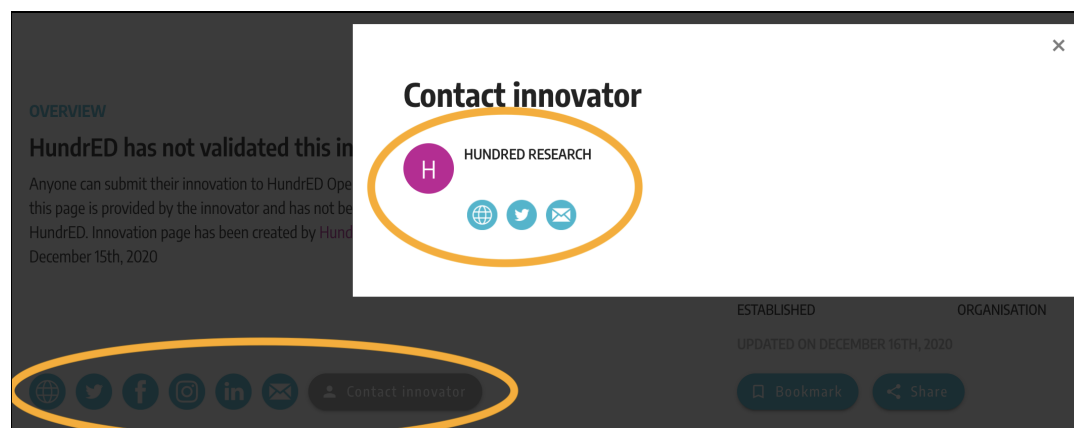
OVERVIEW

HundrED has not validated this in

Anyone can submit their innovation to HundrED Ope this page is provided by the innovator and has not be HundrED. Innovation page has been created by Hund December 15th, 2020

Contact innovator

×

H

HUNDRED RESEARCH

ESTABLISHED

ORGANISATION

UPDATED ON DECEMBER 16TH, 2020

Contact innovator

Bookmark

Share